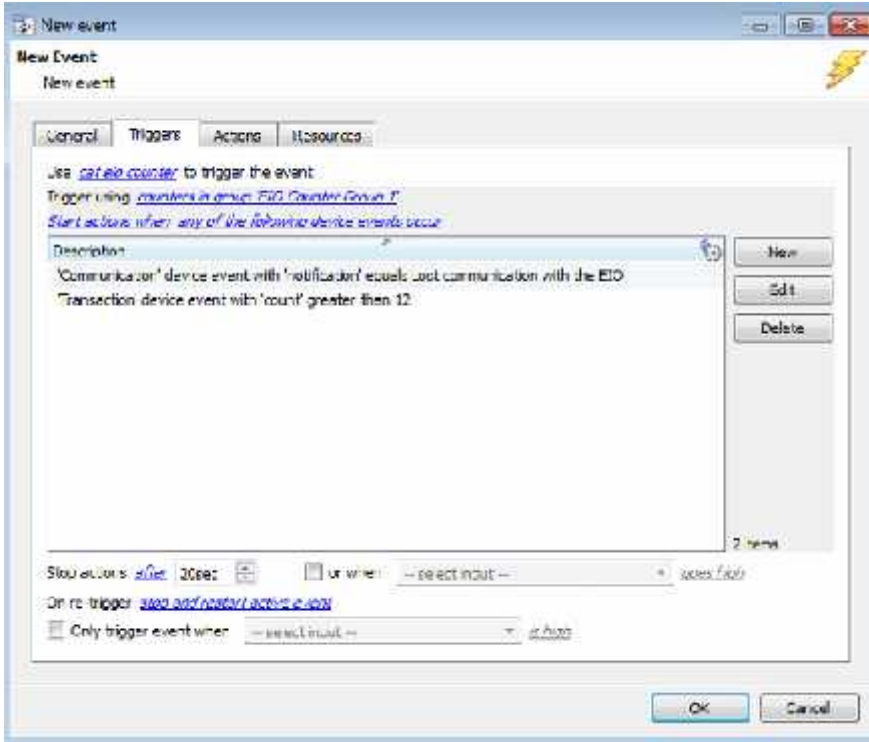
New event

New Event
New event

General | Triggers | Actions | Resources

Use cat eio counter to trigger the event
Trigger using counters in group EIO Counter Group 1
Start actions when any of the following device events occur

Description
'Communication' device event with 'notification' equals Lost communication with the EIO
'Transaction' device event with 'count' greater then 12

2 items

New
Edit
Delete

Stop actions after 20sec or when -- select input -- goes high
On re-trigger stop and restart active events
Only trigger event when -- select input -- is high

OK
Cancel